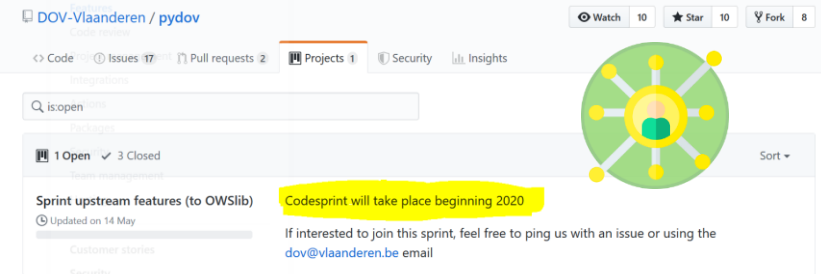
DOV-Vlaanderen / pydov

Watch 10
Star 10
Fork 8

Code
Issues 17
Pull requests 2
Projects 1
Security
Insights

is:open

1 Open
3 Closed
Sort

Sprint upstream features (to OWSlib)
Updated on 14 May

Codesprint will take place beginning 2020

If interested to join this sprint, feel free to ping us with an issue or using the dov@vlaanderen.be email